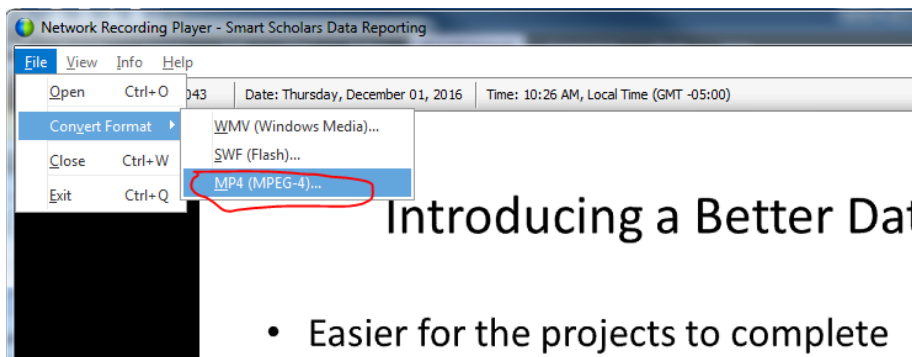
Network Recording Player - Smart Scholars Data Reporting

File View Info Help

Open Ctrl+O
Convert Format
Close Ctrl+W
Exit Ctrl+Q

043 | Date: Thursday, December 01, 2016 | Time: 10:26 AM, Local Time (GMT -05:00)

WMV (Windows Media)...
SWF (Flash)...
MP4 (MPEG-4)...

Introducing a Better Dat

• Easier for the projects to complete